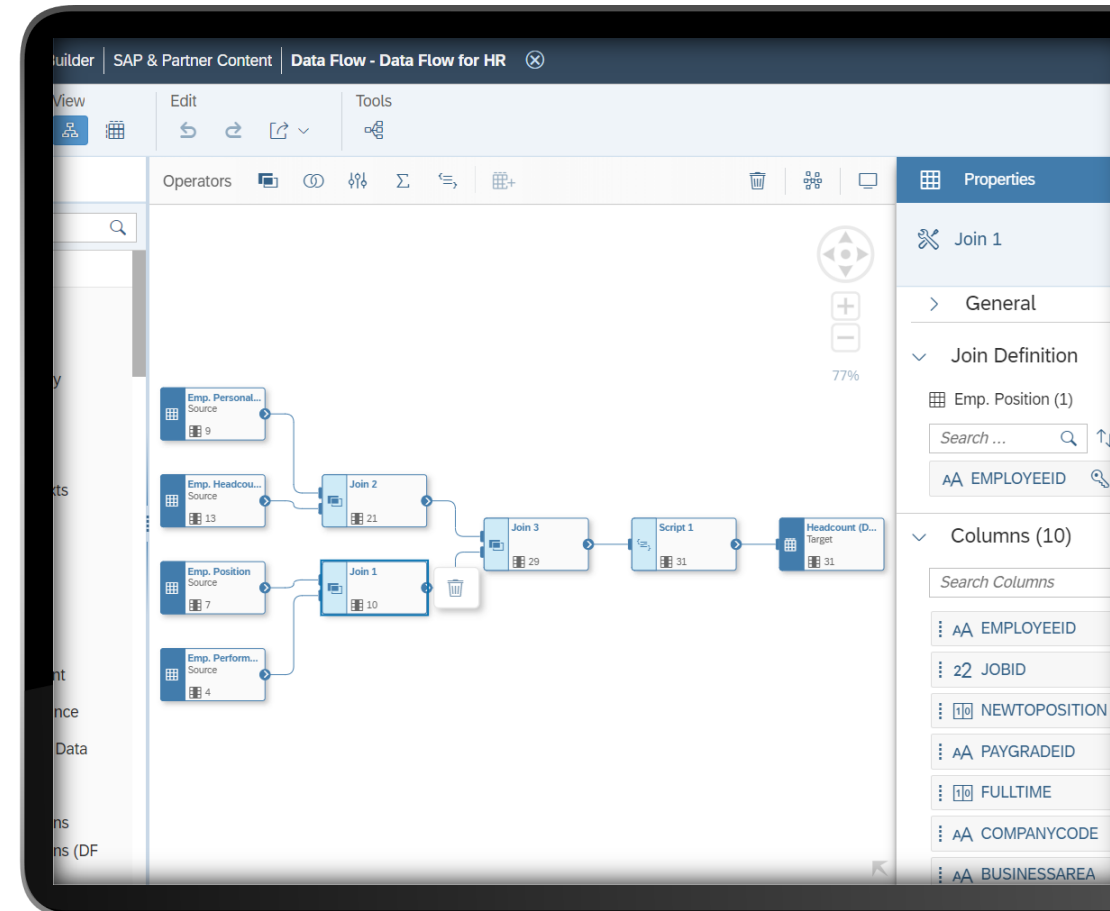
Builder | SAP & Partner Content | Data Flow - Data Flow for HR

View

Edit

Tools

Operators

Properties

Join 1

General

Join Definition

Emp. Position (1)

Search ...

EMPLOYEEID

Columns (10)

Search Columns

EMPLOYEEID

JOBID

NEWTOPOSITION

PAYGRADEID

FULLTIME

COMPANYCODE

BUSINESSAREA

77%

Emp. Personal...
Source
9

Emp. Headcou...
Source
13

Emp. Position
Source
7

Emp. Perform...
Source
4

Join 2
21

Join 1
10

Join 3
29

Script 1
31

Headcount (D...
Target
31

y

kts

nt

nce

Data

ns

ns (DF